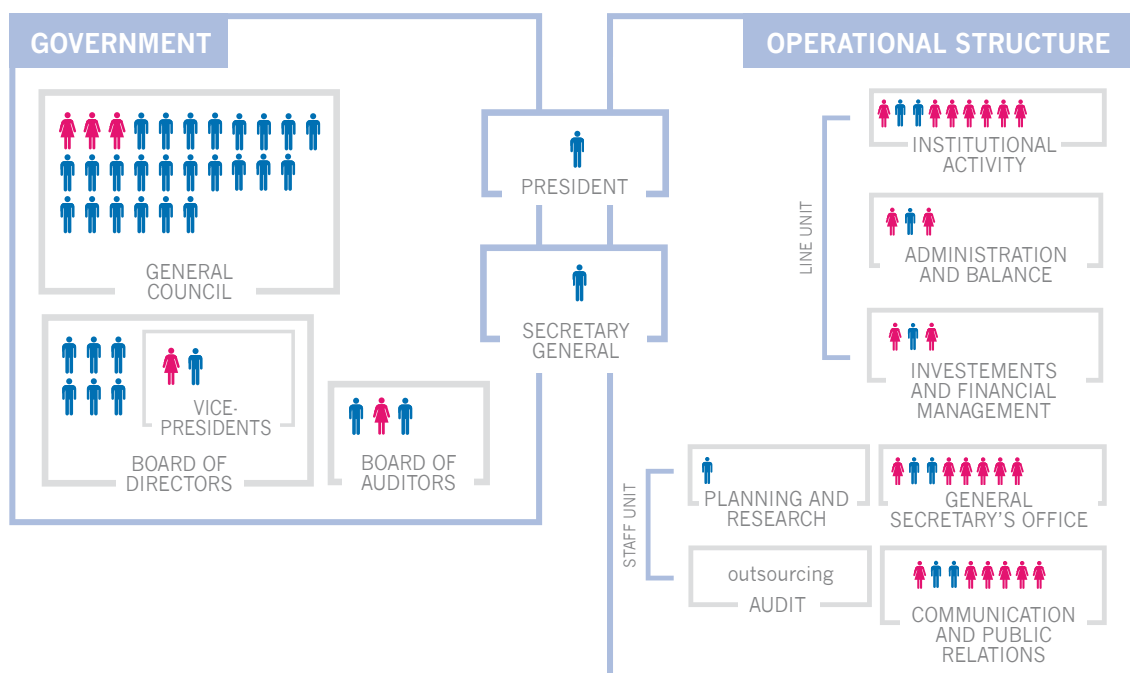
GOVERNMENT

OPERATIONAL STRUCTURE

PRESIDENT

SECRETARY GENERAL

GENERAL COUNCIL

VICE-PRESIDENTS

BOARD OF DIRECTORS

BOARD OF AUDITORS

LINE UNIT

INSTITUTIONAL ACTIVITY

ADMINISTRATION AND BALANCE

INVESTEMENTS AND FINANCIAL MANAGEMENT

STAFF UNIT

PLANNING AND RESEARCH

GENERAL SECRETARY'S OFFICE

outsourcing AUDIT

COMMUNICATION AND PUBLIC RELATIONS